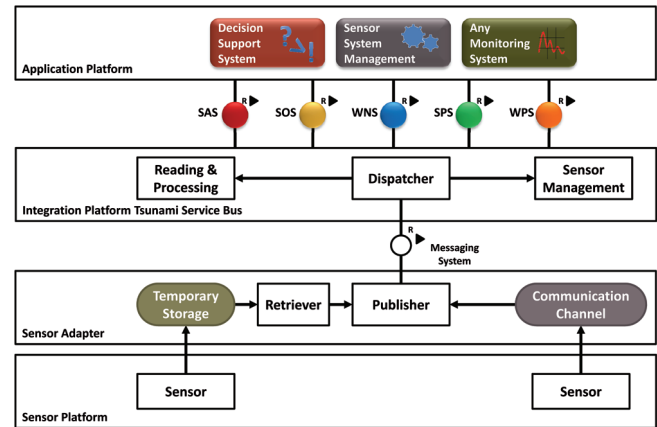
Decision Support System

Sensor System Management

Any Monitoring System

Application Platform

SAS R

SOS R

WNS R

SPS R

WPS R

Reading & Processing

Dispatcher

Sensor Management

Integration Platform Tsunami Service Bus

R

Messaging System

Temporary Storage

Retriever

Publisher

Communication Channel

Sensor Adapter

Sensor

Sensor

Sensor Platform